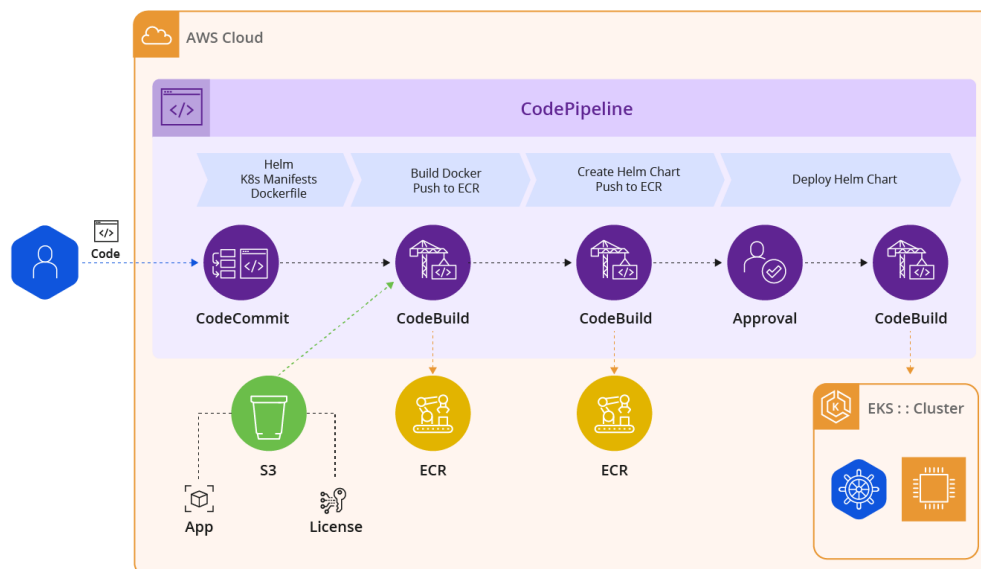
AWS Cloud

CodePipeline

Helm
K8s Manifests
Dockerfile

Build Docker
Push to ECR

Create Helm Chart
Push to ECR

Deploy Helm Chart

Code

CodeCommit

CodeBuild

CodeBuild

Approval

CodeBuild

S3

ECR

ECR

EKS : : Cluster

App

License